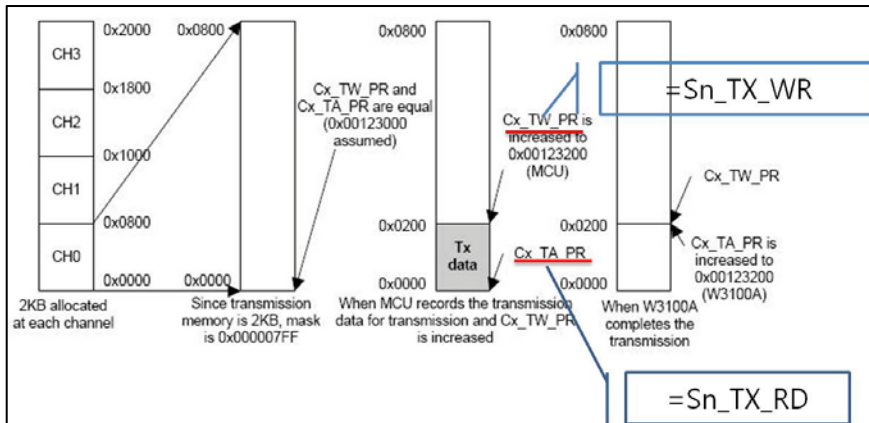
CH3
CH2
CH1
CH0
0x2000
0x1800
0x1000
0x0800
0x0000
2KB allocated at each channel

0x0800
0x0000
Cx_TW_PR and Cx_TA_PR are equal (0x00123000 assumed)
Since transmission memory is 2KB, mask is 0x000007FF

0x0800
0x0200
0x0000
Tx data
Cx_TW_PR is increased to 0x00123200 (MCU)
Cx_TA_PR
When MCU records the transmission data for transmission and Cx_TW_PR is increased

=Sn_TX_WR

0x0800
0x0200
0x0000
Cx_TW_PR
Cx_TA_PR is increased to 0x00123200 (W3100A)
When W3100A completes the transmission

=Sn_TX_RD